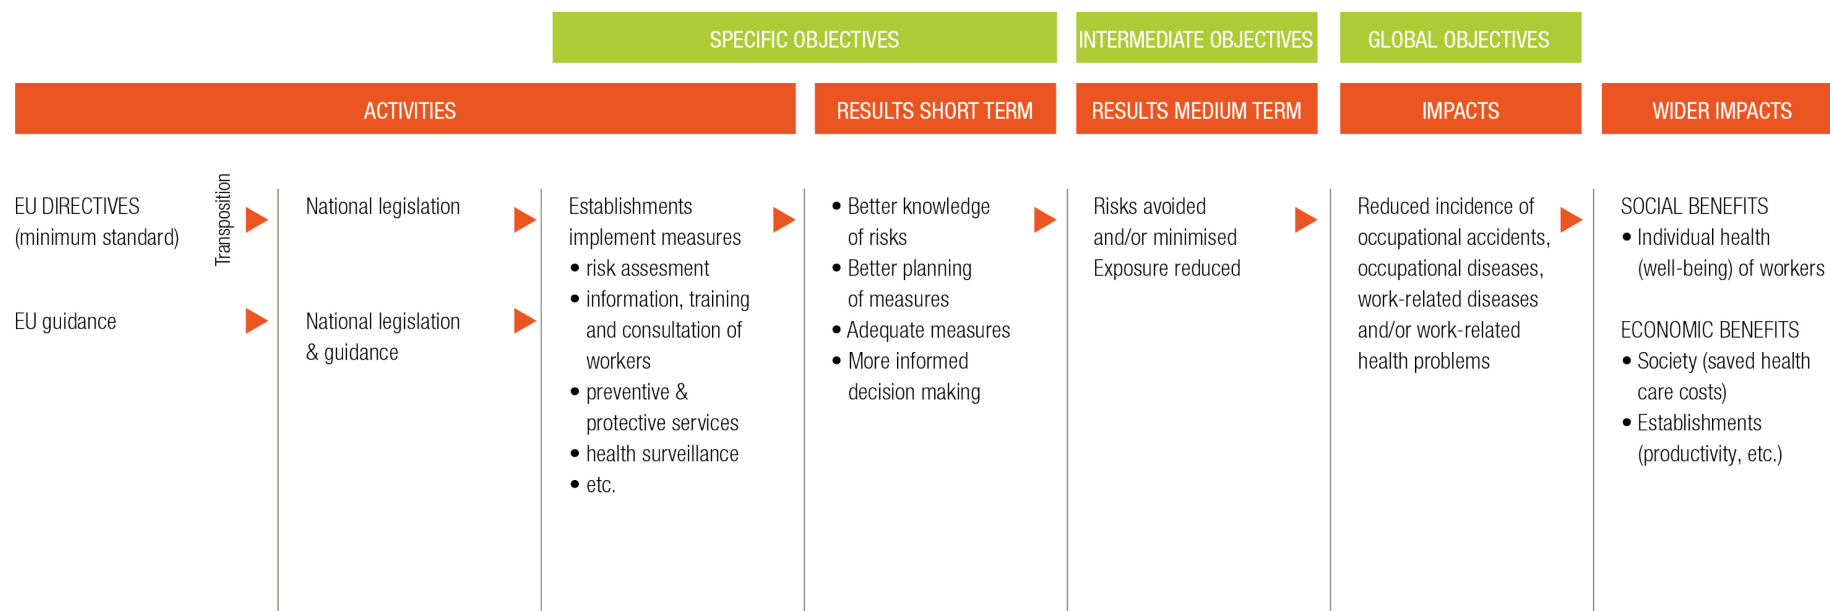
SPECIFIC OBJECTIVES

INTERMEDIATE OBJECTIVES

GLOBAL OBJECTIVES

ACTIVITIES

RESULTS SHORT TERM

RESULTS MEDIUM TERM

IMPACTS

WIDER IMPACTS

EU DIRECTIVES (minimum standard)

Transposition

EU guidance

National legislation

National legislation & guidance

Establishments implement measures
• risk assesment
• information, training and consultation of workers
• preventive & protective services
• health surveillance
• etc.

• Better knowledge of risks
• Better planning of measures
• Adequate measures
• More informed decision making

Risks avoided and/or minimised
Exposure reduced

Reduced incidence of occupational accidents, occupational diseases, work-related diseases and/or work-related health problems

SOCIAL BENEFITS
• Individual health (well-being) of workers

ECONOMIC BENEFITS
• Society (saved health care costs)
• Establishments (productivity, etc.)